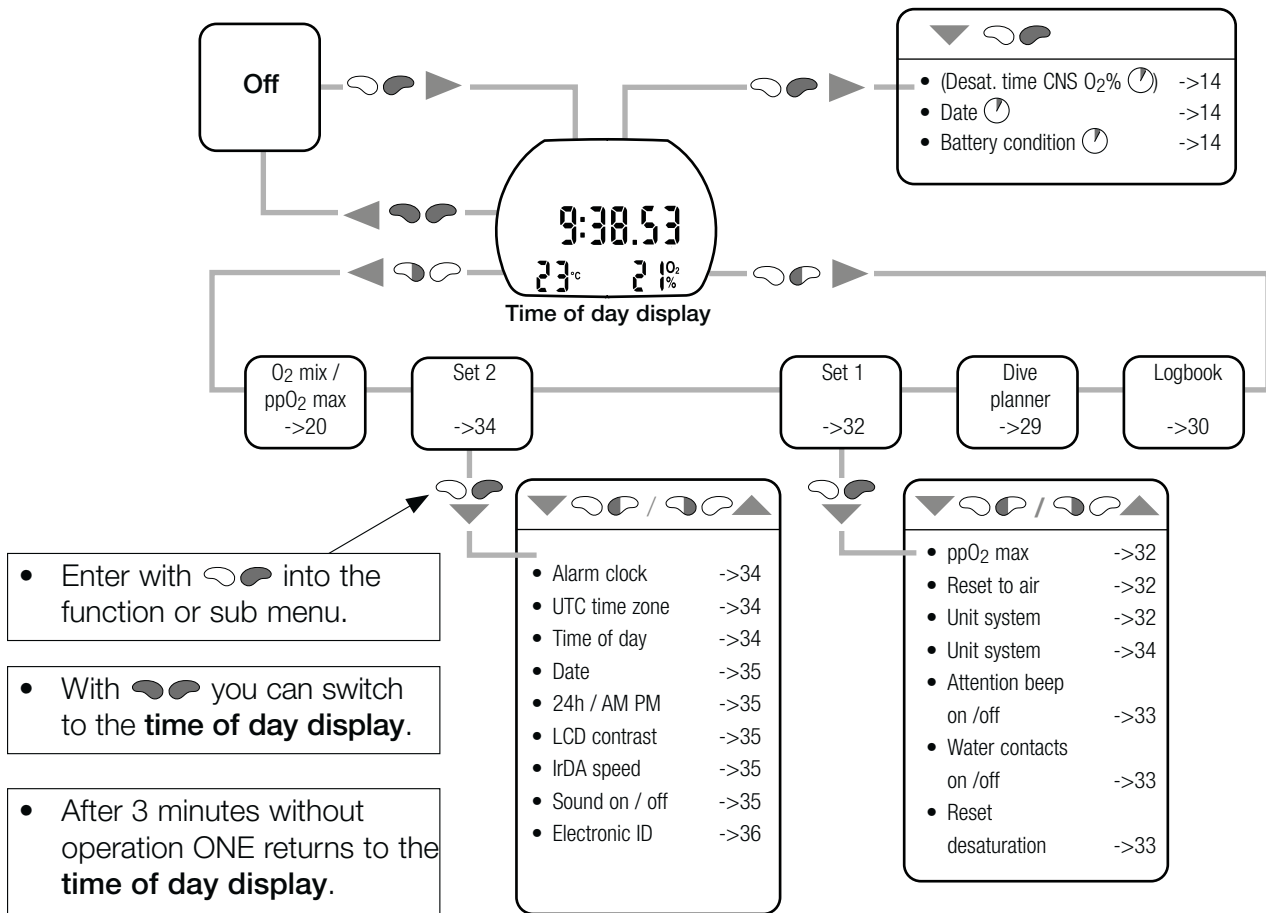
Off

• (Desat. time CNS $O_2$%) ->14
• Date ->14
• Battery condition ->14

9:38.53
23°C 21 $O_2$ %

Time of day display

$O_2$ mix / pp$O_2$ max ->20

Set 2 ->34

Set 1 ->32

Dive planner ->29

Logbook ->30

• Enter with into the function or sub menu.

• With you can switch to the **time of day display**.

• After 3 minutes without operation ONE returns to the **time of day display**.

• Alarm clock ->34
• UTC time zone ->34
• Time of day ->34
• Date ->35
• 24h / AM PM ->35
• LCD contrast ->35
• IrDA speed ->35
• Sound on / off ->35
• Electronic ID ->36

• pp$O_2$ max ->32
• Reset to air ->32
• Unit system ->32
• Unit system ->34
• Attention beep on /off ->33
• Water contacts on /off ->33
• Reset desaturation ->33